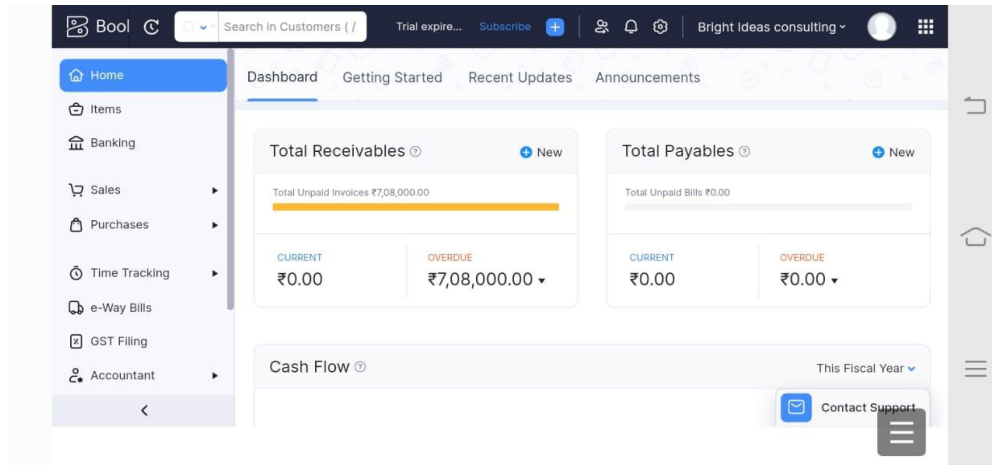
Bool

Search in Customers ( /

Trial expire... Subscribe

Bright Ideas consulting

Home
Items
Banking
Sales
Purchases
Time Tracking
e-Way Bills
GST Filing
Accountant

Dashboard Getting Started Recent Updates Announcements

Total Receivables

New

Total Unpaid Invoices ₹7,08,000.00

CURRENT
₹0.00

OVERDUE
₹7,08,000.00

Total Payables

New

Total Unpaid Bills ₹0.00

CURRENT
₹0.00

OVERDUE
₹0.00

Cash Flow

This Fiscal Year

Contact Support